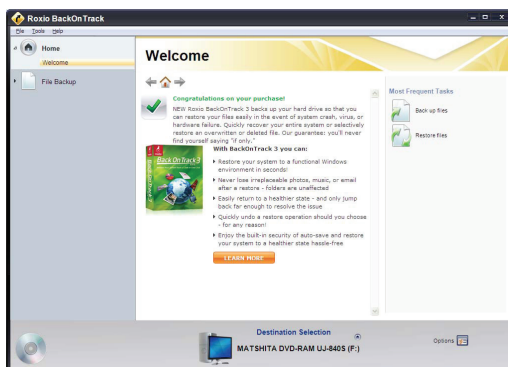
Roxio BackOnTrack

File Tools Help

Home

Welcome

File Backup

Welcome

Congratulations on your purchase!

NEW Roxio BackOnTrack 3 backs up your hard drive so that you can restore your files easily in the event of system crash, virus, or hardware failure. Quickly recover your entire system or selectively restore an overwritten or deleted file. Our guarantees: you'll never find yourself saying "if only."

With BackOnTrack 3 you can:

Restore your system to a functional Windows environment in seconds!

Never lose irreplaceable photos, music, or email after a restore - folders are unaffected

Easily return to a healthier state - and only jump back far enough to resolve the issue

Quickly undo a restore operation should you choose - for any reason!

Enjoy the built-in security of auto-save and restore your system to a healthier state hassle-free

LEARN MORE

Most Frequent Tasks

Back up files

Restore files

Destination Selection

MATSHITA DVD-RAM UJ-840S (F:)

Options